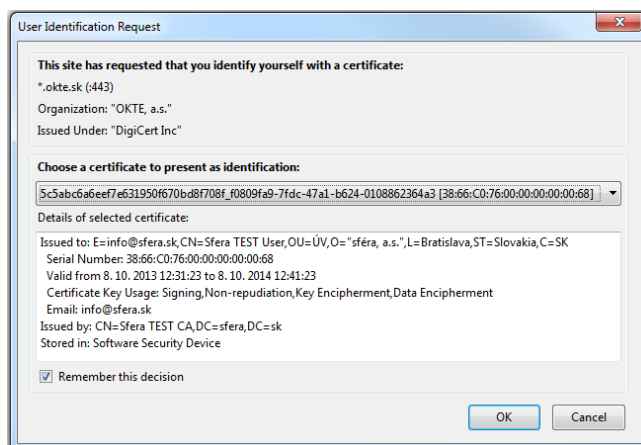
User Identification Request

This site has requested that you identify yourself with a certificate:
*.okte.sk (:443)
Organization: "OKTE, a.s."
Issued Under: "DigiCert Inc"

Choose a certificate to present as identification:
5c5abc6a6eef7e631950f670bd8f708f_f0809fa9-7fdc-47a1-b624-0108862364a3 [38:66:C0:76:00:00:00:00:00:68]

Details of selected certificate:
Issued to: E=info@sfera.sk,CN=Sfera TEST User,OU=ÚV,O="sféra, a.s.",L=Bratislava,ST=Slovakia,C=SK
Serial Number: 38:66:C0:76:00:00:00:00:00:68
Valid from 8. 10. 2013 12:31:23 to 8. 10. 2014 12:41:23
Certificate Key Usage: Signing,Non-repudiation,Key Encipherment,Data Encipherment
Email: info@sfera.sk
Issued by: CN=Sfera TEST CA,DC=sfera,DC=sk
Stored in: Software Security Device

Remember this decision

OK
Cancel